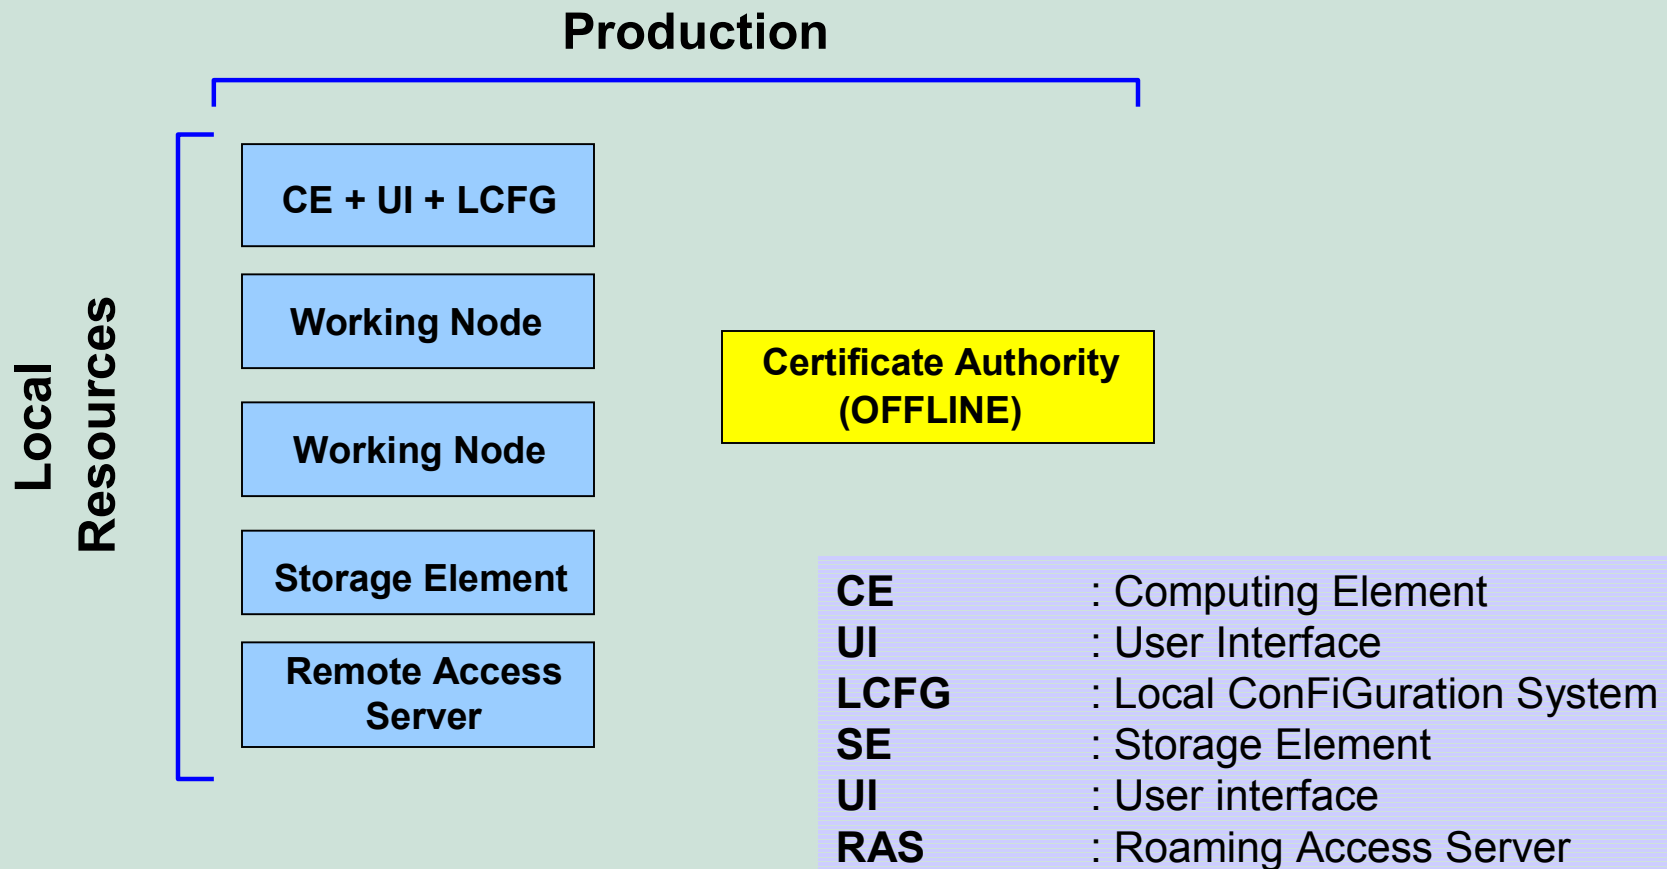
Production

Local Resources

CE + UI + LCFG

Working Node

Working Node

Storage Element

Remote Access Server

Certificate Authority (OFFLINE)

| | |
|---|---|
| CE | : Computing Element |
| UI | : User Interface |
| LCFG | : Local ConFiGuration System |
| SE | : Storage Element |
| UI | : User interface |
| RAS | : Roaming Access Server |